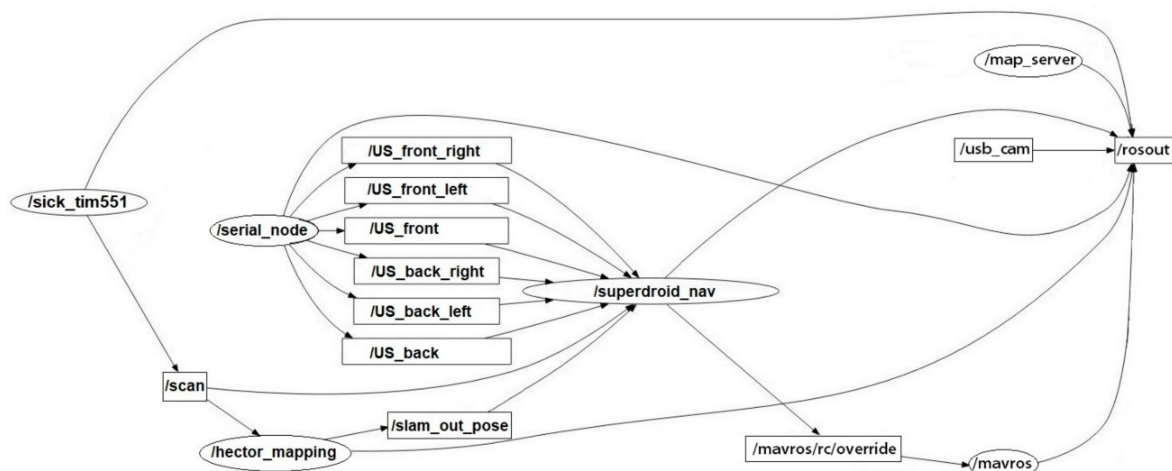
/map_server
/usb_cam
/rosout
/US_front_right
/US_front_left
/sick_tim551
/serial_node
/US_front
/US_back_right
/superdroid_nav
/US_back_left
/US_back
/scan
/slam_out_pose
/hector_mapping
/mavros/rc/override
/mavros